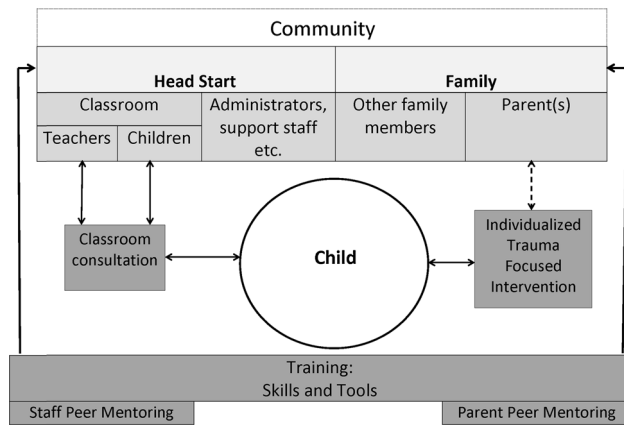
Community

Head Start

Family

Classroom

Administrators, support staff etc.

Other family members

Parent(s)

Teachers

Children

Classroom consultation

Child

Individualized Trauma Focused Intervention

Training:
Skills and Tools

Staff Peer Mentoring

Parent Peer Mentoring